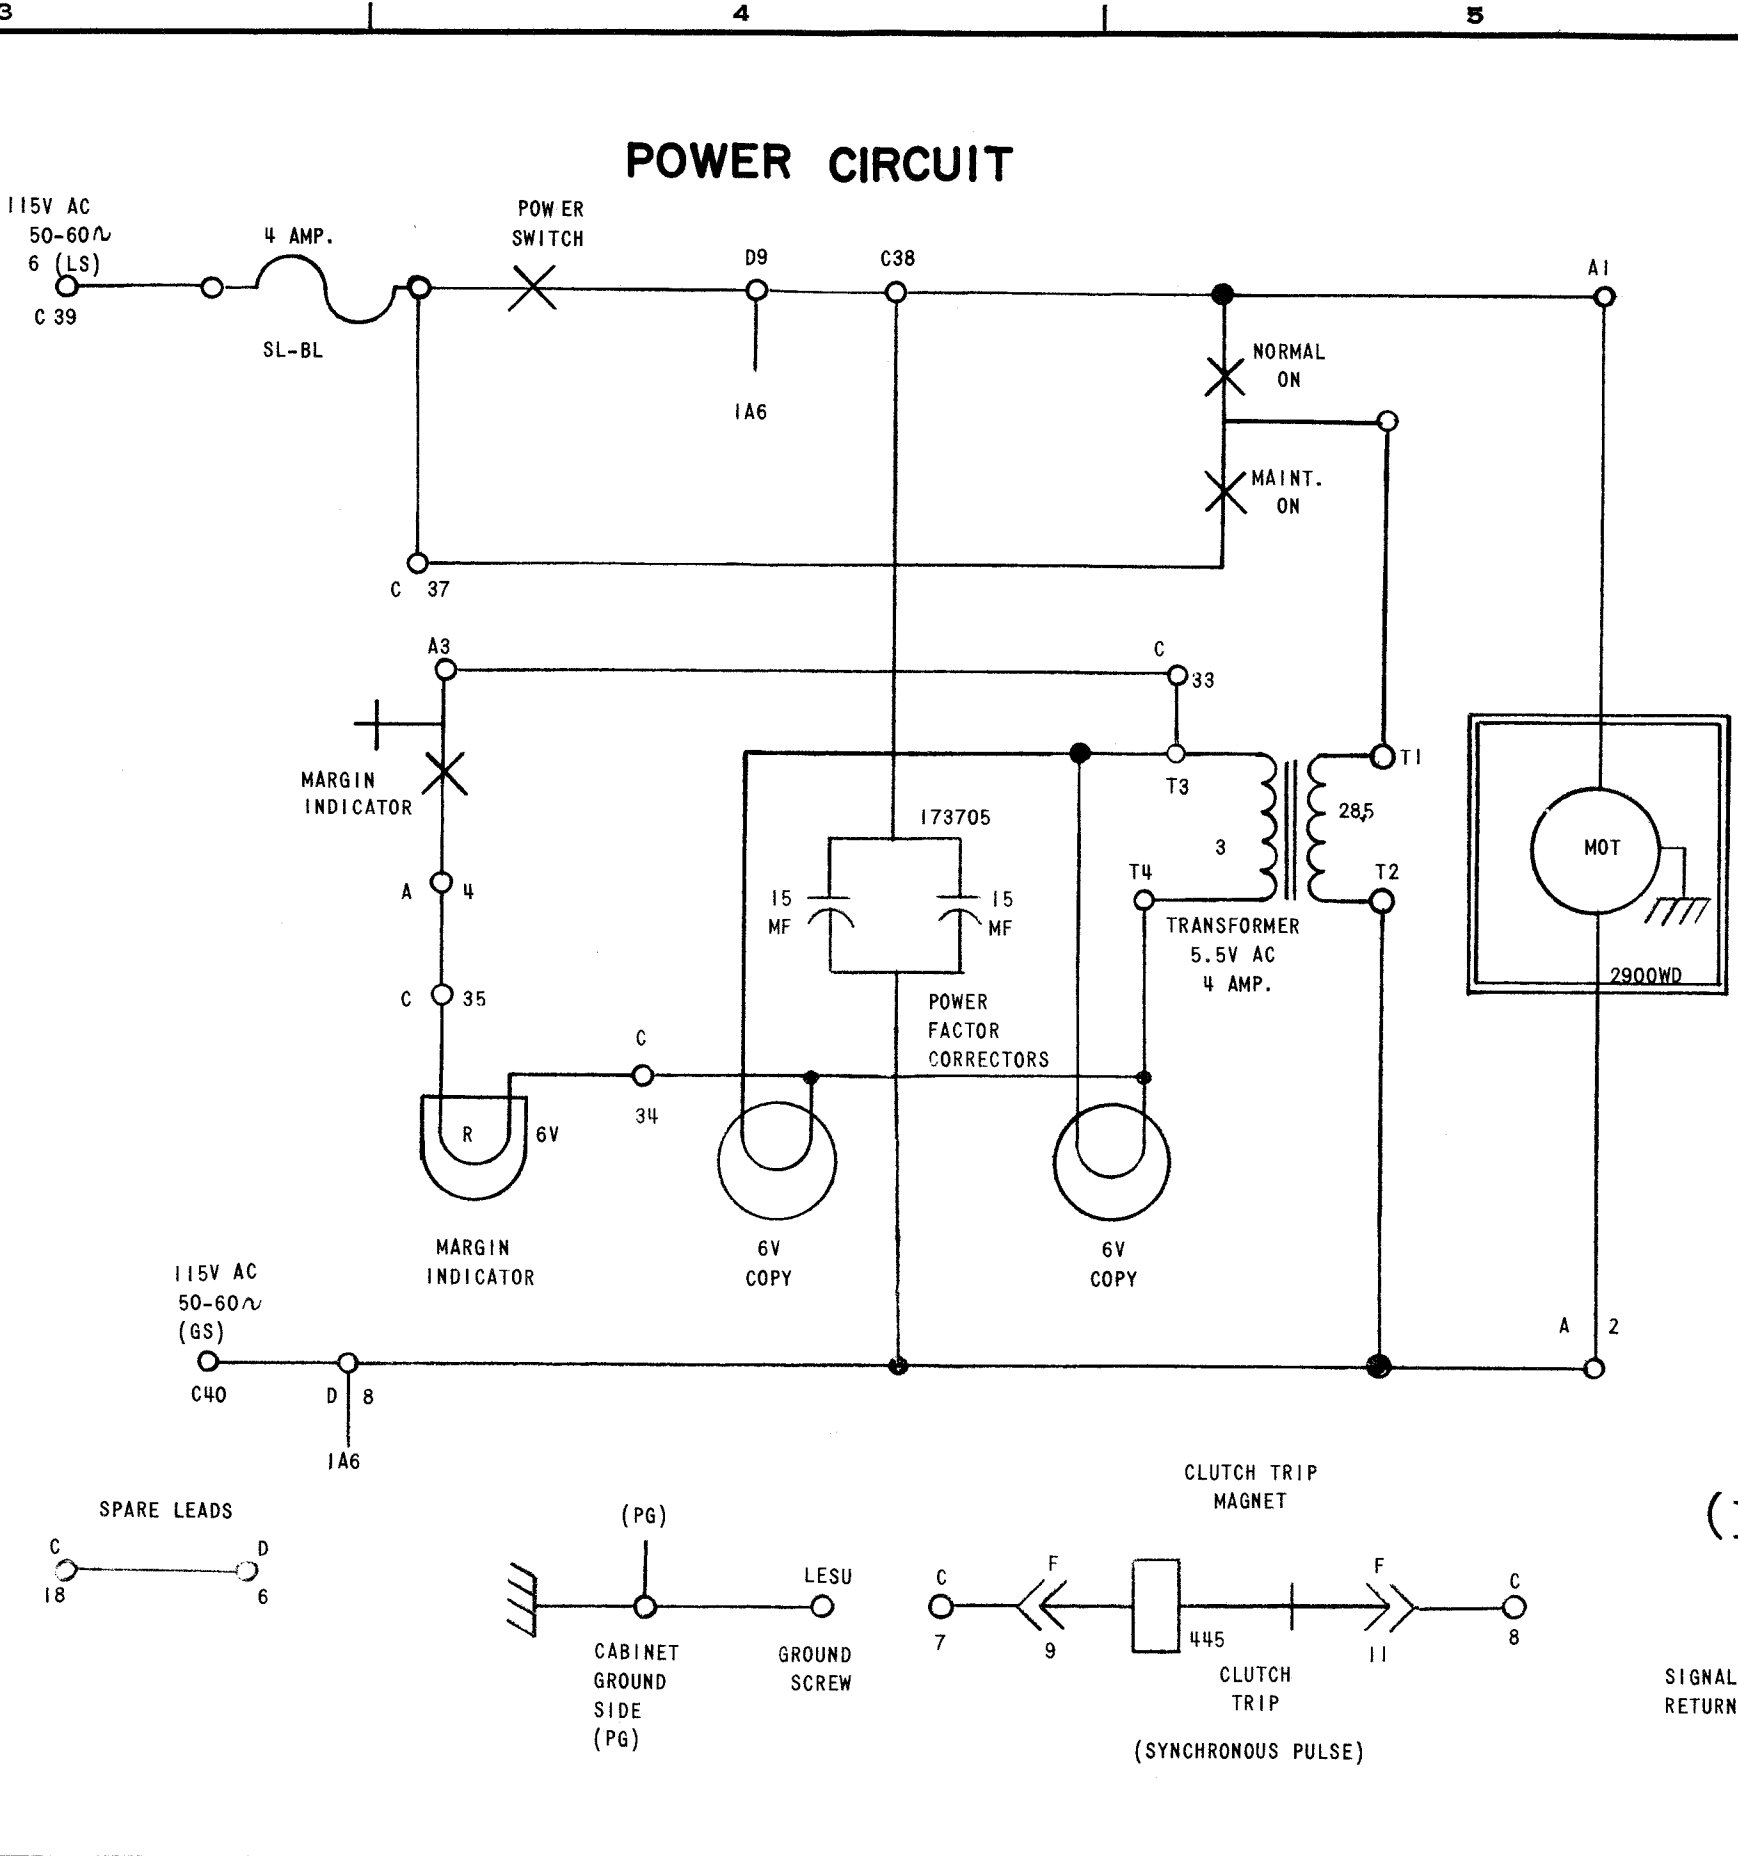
3

4

5

POWER CIRCUIT

115V AC
50-60∿
6 (LS)
C 39

4 AMP.
SL-BL

POW ER
SWITCH

D9
IA6

C38

A1

NORMAL
ON

MAINT.
ON

C 37

A3

C
33

MARGIN
INDICATOR

A 4

C 35

T3

T1

173705

28.5

3

T4

T2

15
MF

15
MF

TRANSFORMER
5.5V AC
4 AMP.

MOT

2900WD

POWER
FACTOR
CORRECTORS

C
34

R
6V

MARGIN
INDICATOR

6V
COPY

6V
COPY

115V AC
50-60∿
(GS)
C40

D 8
IA6

A 2

SPARE LEADS
C
18
D
6

(PG)

LESU

CABINET
GROUND
SIDE
(PG)

GROUND
SCREW

CLUTCH TRIP
MAGNET

C
7

F
9

445

F
11

C
8

CLUTCH
TRIP

(SYNCHRONOUS PULSE)

SIGNAL
RETURN